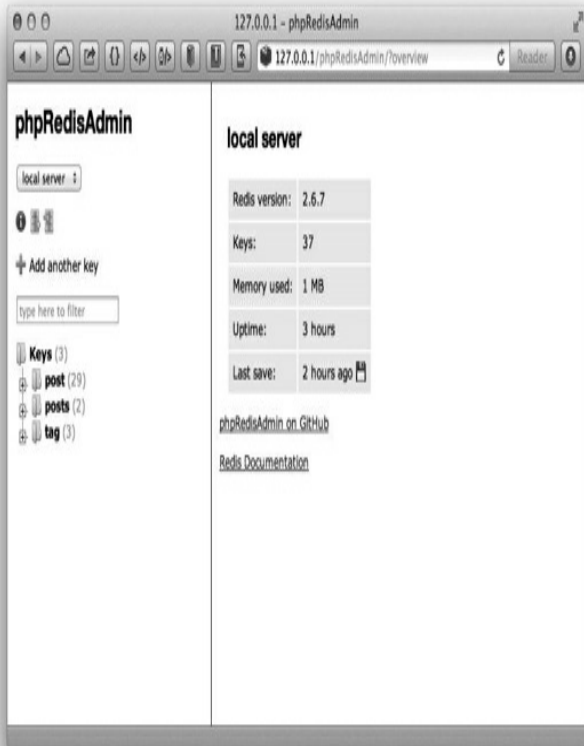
127.0.0.1 - phpRedisAdmin

127.0.0.1/phpRedisAdmin/?overview

Reader

phpRedisAdmin

local server

Add another key

type here to filter

Keys (3)

post (29)

posts (2)

tag (3)

local server

| Redis version: | 2.6.7 |
|---|---|
| Keys: | 37 |
| Memory used: | 1 MB |
| Uptime: | 3 hours |
| Last save: | 2 hours ago |

phpRedisAdmin on GitHub

Redis Documentation